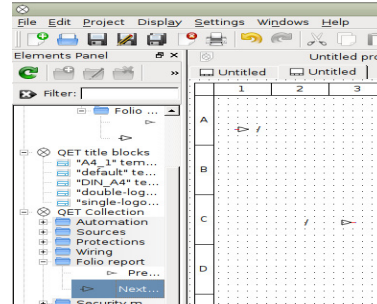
File Edit Project Display Settings Windows Help

Elements Panel

Filter:

Folio ...

QET title blocks
"A4_1" tem...
"default" te...
"DIN_A4" te...
"double-logo...
"single-logo...

QET Collection
Automation
Sources
Protections
Wiring
Folio report
Pre...
Next...
Security m...

Untitled pro...

Untitled
Untitled

1
2
3

A
B
C
D